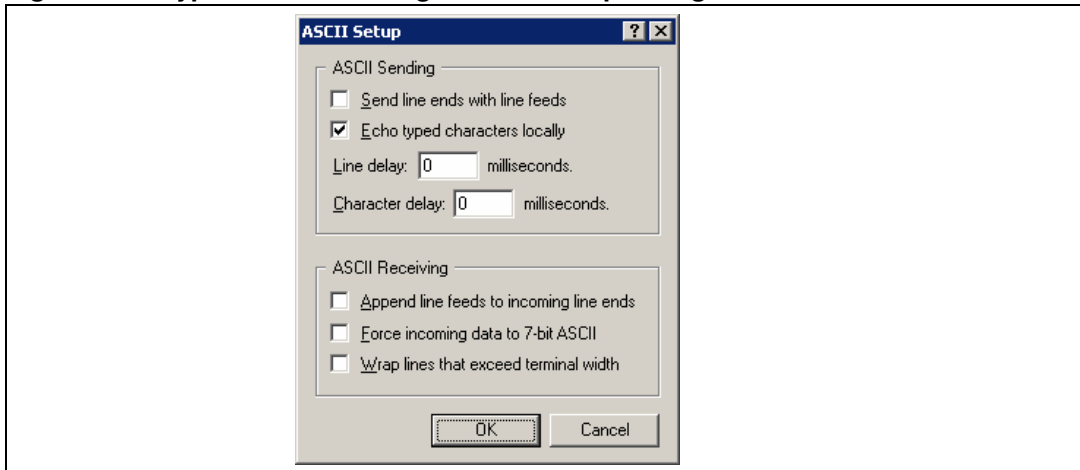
ASCII Setup

? X

ASCII Sending

Send line ends with line feeds

Echo typed characters locally

Line delay: 0 milliseconds.

Character delay: 0 milliseconds.

ASCII Receiving

Append line feeds to incoming line ends

Force incoming data to 7-bit ASCII

Wrap lines that exceed terminal width

OK

Cancel